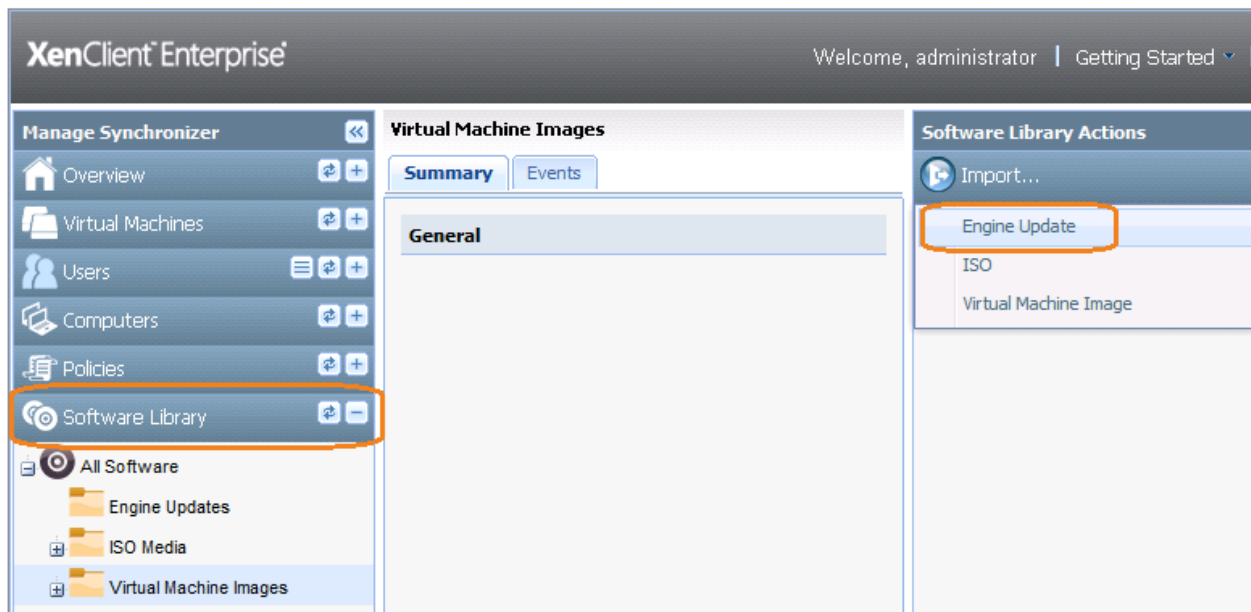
XenClient Enterprise

Welcome, administrator | Getting Started

Manage Synchronizer

Overview

Virtual Machines

Users

Computers

Policies

Software Library

All Software

Engine Updates

ISO Media

Virtual Machine Images

Virtual Machine Images

Summary

Events

General

Software Library Actions

Import...

Engine Update

ISO

Virtual Machine Image